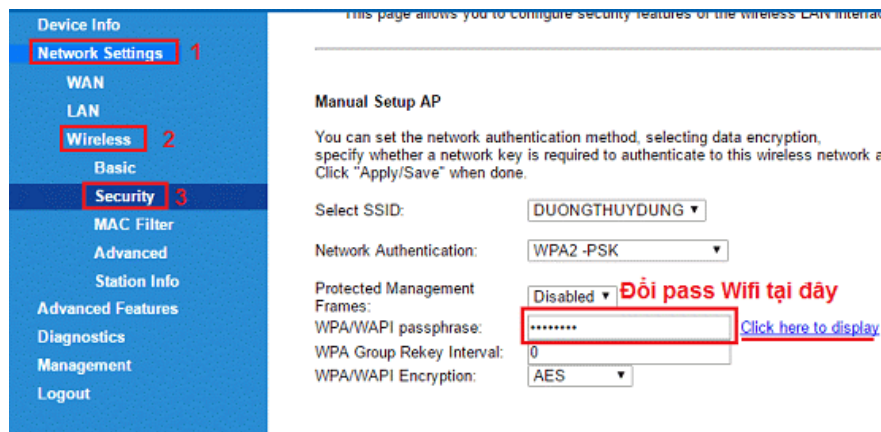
Device Info
Network Settings 1
WAN
LAN
Wireless 2
Basic
Security 3
MAC Filter
Advanced
Station Info
Advanced Features
Diagnostics
Management
Logout

This page allows you to configure security features of the wireless LAN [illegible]

Manual Setup AP

You can set the network authentication method, selecting data encryption, specify whether a network key is required to authenticate to this wireless network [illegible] Click "Apply/Save" when done.

Select SSID: DUONGTHUYDUNG ▾

Network Authentication: WPA2 -PSK ▾

Protected Management Frames: Disabled ▾ Đổi pass Wifi tại đây

WPA/WAPI passphrase: •••••••• Click here to display

WPA Group Rekey Interval: 0

WPA/WAPI Encryption: AES ▾